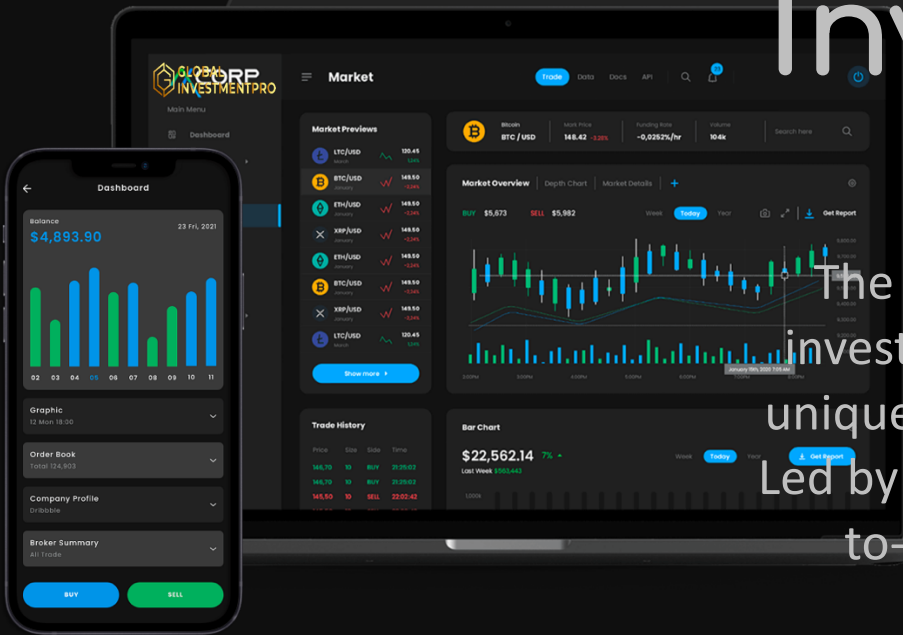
Inv

GLOBAL CORP INVESTMENTPRO

Main Menu

Dashboard

Market

Trade Data Docs API

Market Previews

LTC/USD March 120.45 1.24%
BTC/USD January 149.50 -0.14%
ETH/USD January 149.50 -0.14%
XRP/USD January 149.50 -0.74%
ETH/USD January 149.50 -0.24%
BTC/USD January 149.50 -0.74%
XRP/USD January 149.50 -0.74%
LTC/USD March 120.45 1.24%

Show more

Bitcoin BTC / USD
Mark Price 148.42 -3.28%
Funding Rate -0,0252%/hr
Volume 104k
Search here

Market Overview Depth Chart Market Details +

BUY $5,673 SELL $5,982
Week Today Year
Get Report

January 11th, 2020 7:05 AM

Trade History

| Price | Size | Side | Time |
|---|---|---|---|
| 145,70 | 10 | BUY | 21:25:02 |
| 145,70 | 10 | BUY | 21:25:02 |
| 145,50 | 10 | SELL | 22:02:42 |

Bar Chart

$22,562.14 7%
Last Week $563,443

Week Today Year
Get Report

Dashboard

Balance
$4,893.90
23 Fri, 2021

02 03 04 05 06 07 08 09 10 11

Graphic
12 Mon 18:00

Order Book
Total 124,903

Company Profile
Dribbble

Broker Summary
All Trade

BUY SELL

The
invest
unique
Led by
to-